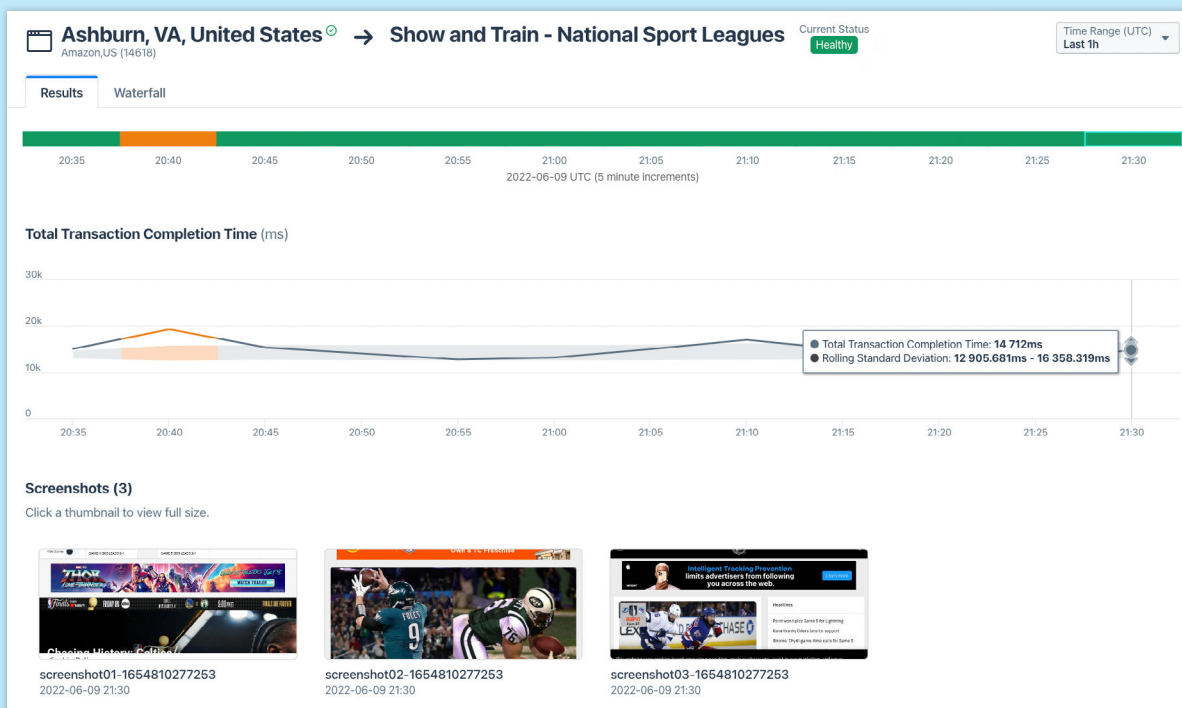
Ashburn, VA, United States → Show and Train - National Sport Leagues

Amazon,US (14618)

Current Status
Healthy

Time Range (UTC)
Last 1h

Results
Waterfall

20:35 20:40 20:45 20:50 20:55 21:00 21:05 21:10 21:15 21:20 21:25 21:30

2022-06-09 UTC (5 minute increments)

Total Transaction Completion Time (ms)

30k
20k
10k
0

Total Transaction Completion Time: **14 712ms**
Rolling Standard Deviation: **12 905.681ms - 16 358.319ms**

20:35 20:40 20:45 20:50 20:55 21:00 21:05 21:10 21:15 21:20 21:25 21:30

Screenshots (3)

Click a thumbnail to view full size.

THOR
WATCH TRAILER
FRIDAY ON
Chasing History: Celtics

FOLEY 9

Intelligent Tracking Prevention limits advertisers from following you across the web.
Learn more
Headlines
CHASE

screenshot01-1654810277253
2022-06-09 21:30

screenshot02-1654810277253
2022-06-09 21:30

screenshot03-1654810277253
2022-06-09 21:30